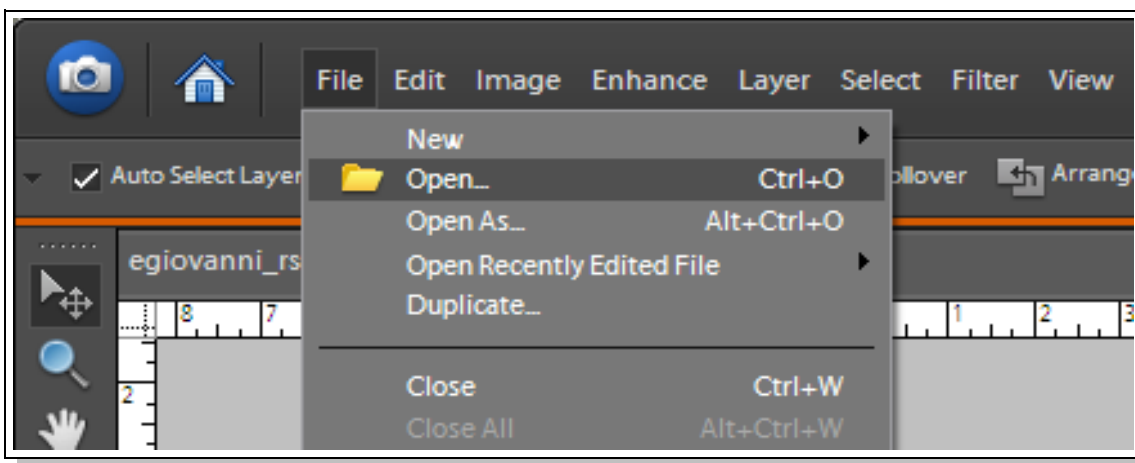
File Edit Image Enhance Layer Select Filter View

Auto Select Layer

ollover Arrange

egiovanni_rs

New
Open... Ctrl+O
Open As... Alt+Ctrl+O
Open Recently Edited File
Duplicate...

Close Ctrl+W
Close All Alt+Ctrl+W

8 7 1 2 3
2